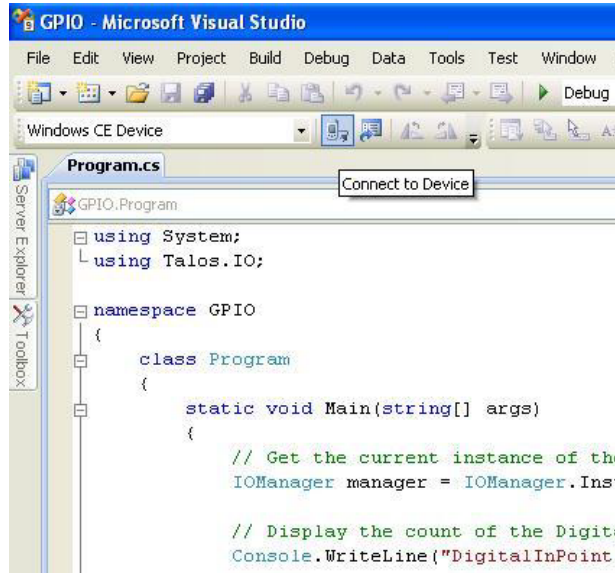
GPIO - Microsoft Visual Studio

File Edit View Project Build Debug Data Tools Test Window

Debug

Windows CE Device

Connect to Device

Program.cs

GPIO.Program

Server Explorer

Toolbox

using System;
using Talos.IO;

namespace GPIO
{
    class Program
    {
        static void Main(string[] args)
        {
            // Get the current instance of th
            IOManager manager = IOManager.Ins

            // Display the count of the Digit
            Console.WriteLine("DigitalInPoint